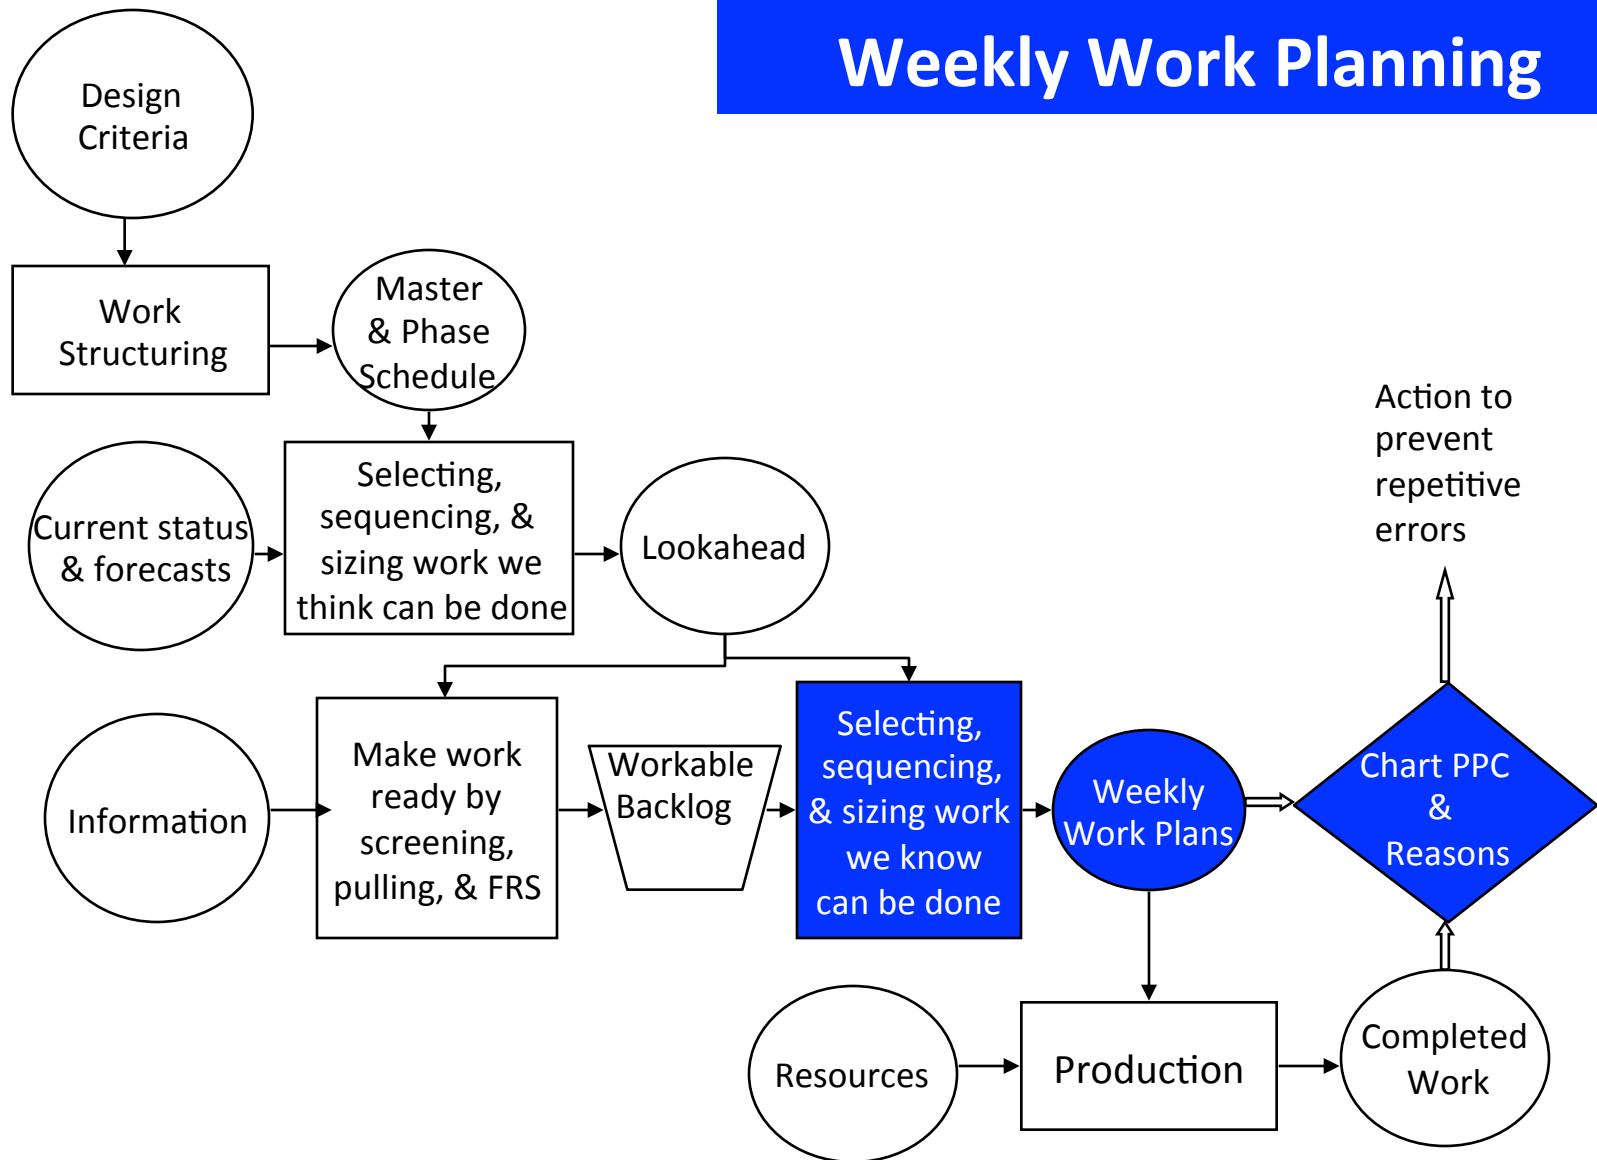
Weekly Work Planning

Design Criteria

Work Structuring

Master & Phase Schedule

Current status & forecasts

Selecting, sequencing, & sizing work we think can be done

Lookahead

Action to prevent repetitive errors

Information

Make work ready by screening, pulling, & FRS

Workable Backlog

Selecting, sequencing, & sizing work we know can be done

Weekly Work Plans

Chart PPC & Reasons

Resources

Production

Completed Work